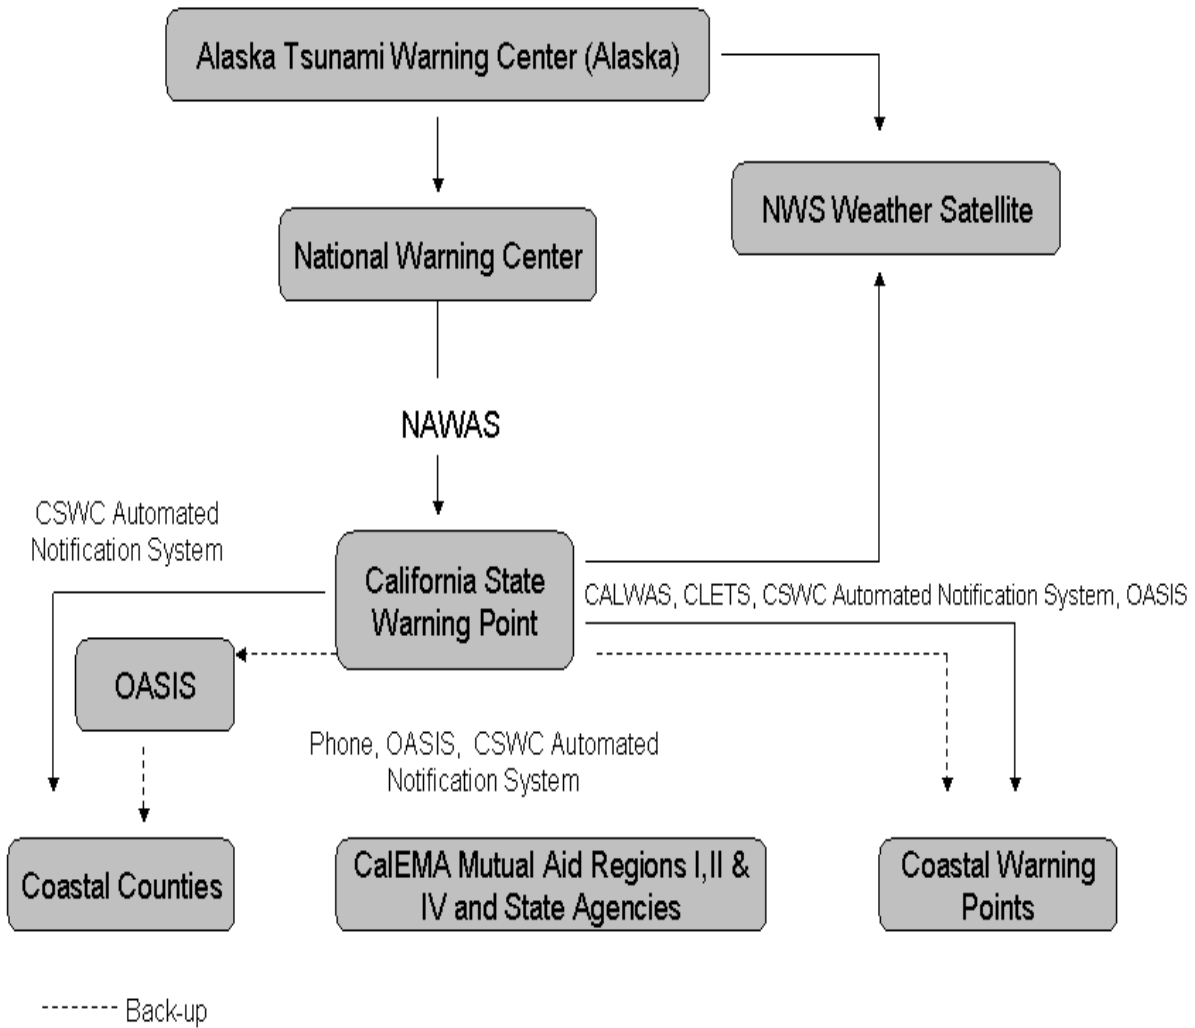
Alaska Tsunami Warning Center (Alaska)

NWS Weather Satellite

National Warning Center

NAWAS

CSWC Automated Notification System

California State Warning Point

CALWAS, CLETS, CSWC Automated Notification System, OASIS

OASIS

Phone, OASIS, CSWC Automated Notification System

Coastal Counties

CalEMA Mutual Aid Regions I,II & IV and State Agencies

Coastal Warning Points

-------- Back-up